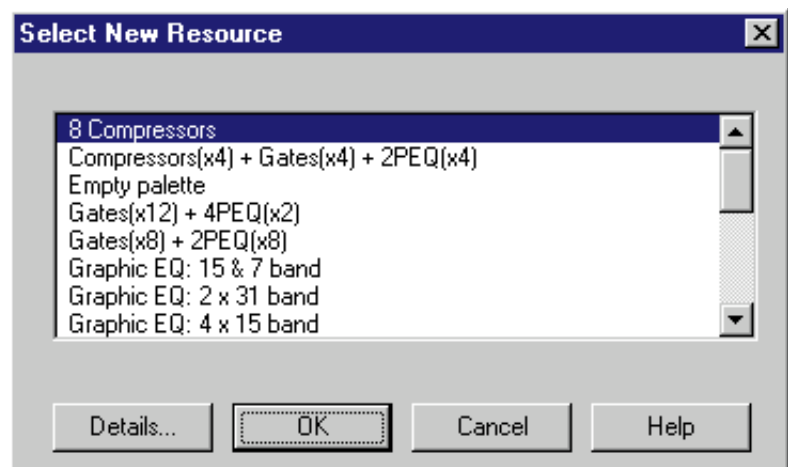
Select New Resource

8 Compressors
Compressors(x4) + Gates(x4) + 2PEQ(x4)
Empty palette
Gates(x12) + 4PEQ(x2)
Gates(x8) + 2PEQ(x8)
Graphic EQ: 15 & 7 band
Graphic EQ: 2 x 31 band
Graphic EQ: 4 x 15 band

Details...
OK
Cancel
Help